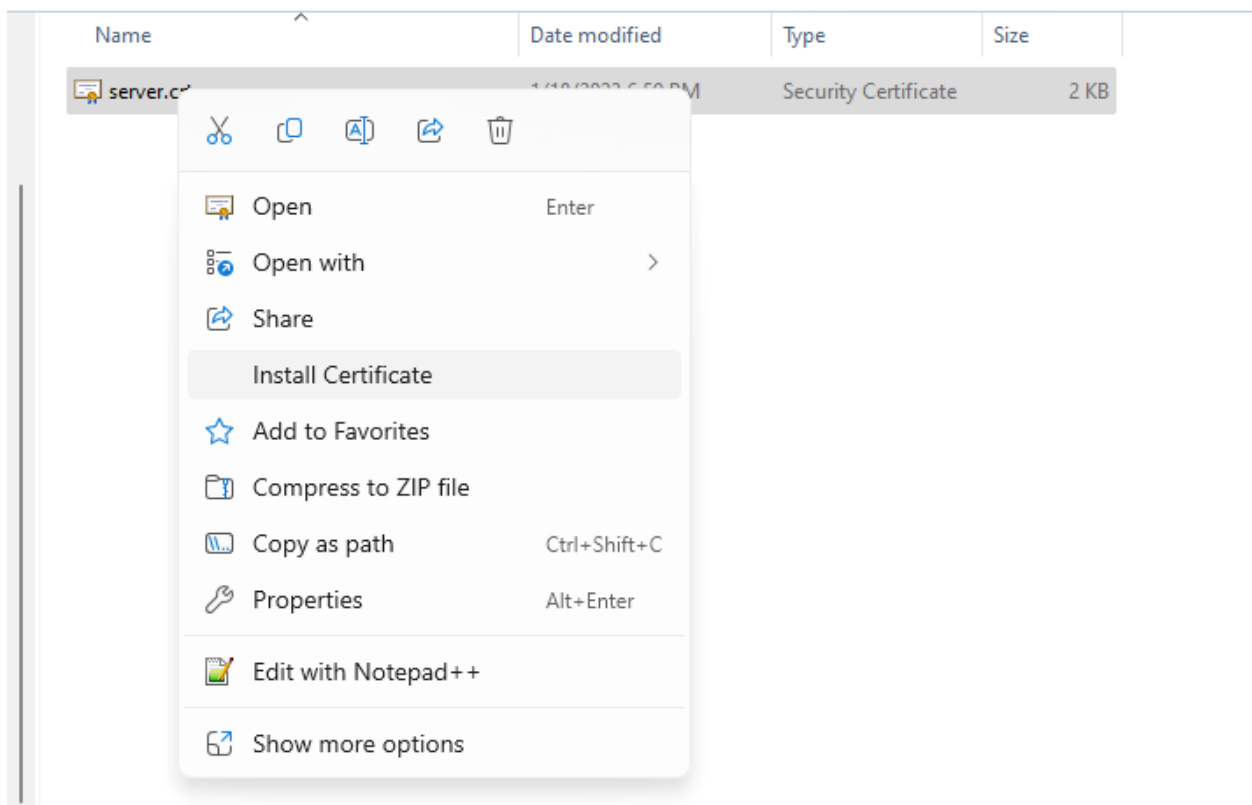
Name | Date modified | Type | Size

server.c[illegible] | 1/10/2023 6:59 PM | Security Certificate | 2 KB

Open Enter
Open with
Share
Install Certificate
Add to Favorites
Compress to ZIP file
Copy as path Ctrl+Shift+C
Properties Alt+Enter
Edit with Notepad++
Show more options